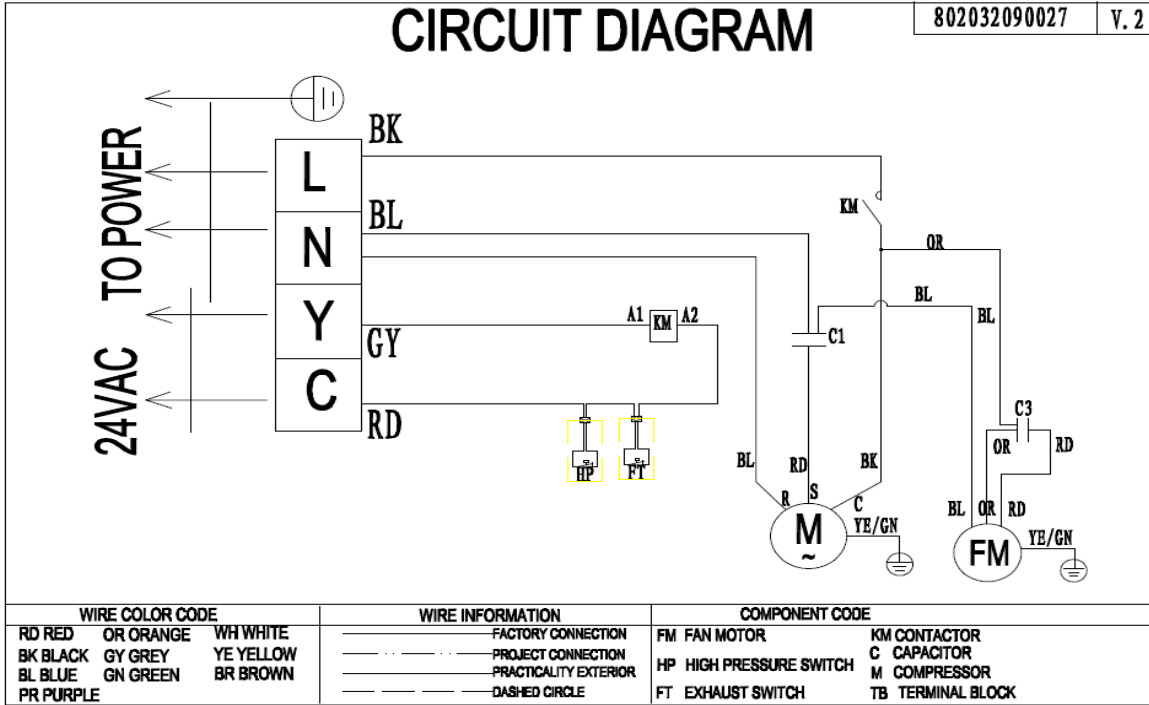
CIRCUIT DIAGRAM

802032090027 | V.2

TO POWER

24VAC

L
N
Y
C

BK
BL
GY
RD

KM
OR
BL
BL
A1 KM A2
C1
C3
OR
RD
HP
FT
BL
RD
BK
R
S
C
M
~
YE/GN
BL
OR
RD
FM
YE/GN

| WIRE COLOR CODE | WIRE INFORMATION | COMPONENT CODE |
|---|---|---|
| RD RED OR ORANGE WH WHITE | FACTORY CONNECTION | FM FAN MOTOR KM CONTACTOR |
| BK BLACK GY GREY YE YELLOW | PROJECT CONNECTION | C CAPACITOR |
| BL BLUE GN GREEN BR BROWN | PRACTICALITY EXTERIOR | HP HIGH PRESSURE SWITCH M COMPRESSOR |
| PR PURPLE | DASHED CIRCLE | FT EXHAUST SWITCH TB TERMINAL BLOCK |